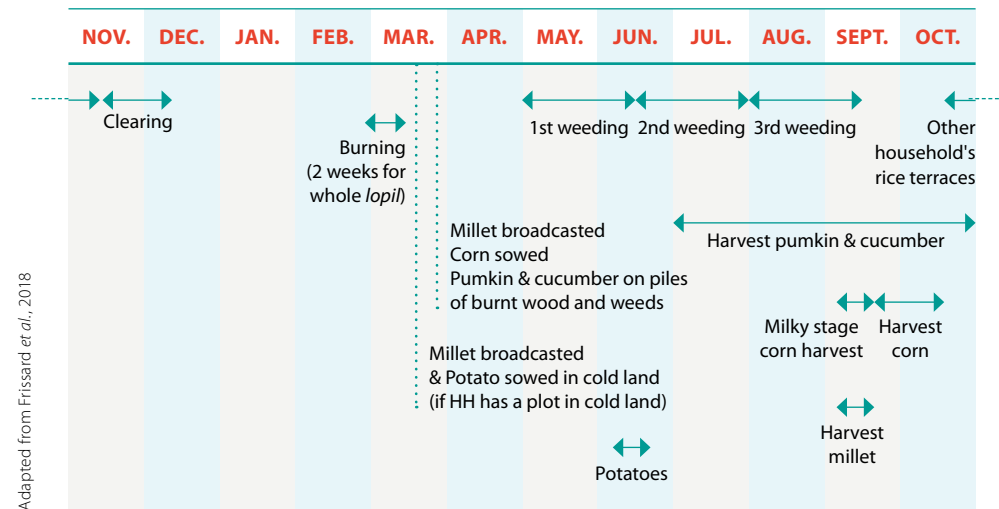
NOV. DEC. JAN. FEB. MAR. APR. MAY. JUN. JUL. AUG. SEPT. OCT.

Clearing

Burning (2 weeks for whole *lopil*)

1st weeding 2nd weeding 3rd weeding

Other household's rice terraces

Millet broadcasted
Corn sowed
Pumkin & cucumber on piles of burnt wood and weeds

Harvest pumkin & cucumber

Milky stage corn harvest

Harvest corn

Millet broadcasted & Potato sowed in cold land (if HH has a plot in cold land)

Harvest millet

Potatoes

Adapted from Frissard *et al.*, 2018